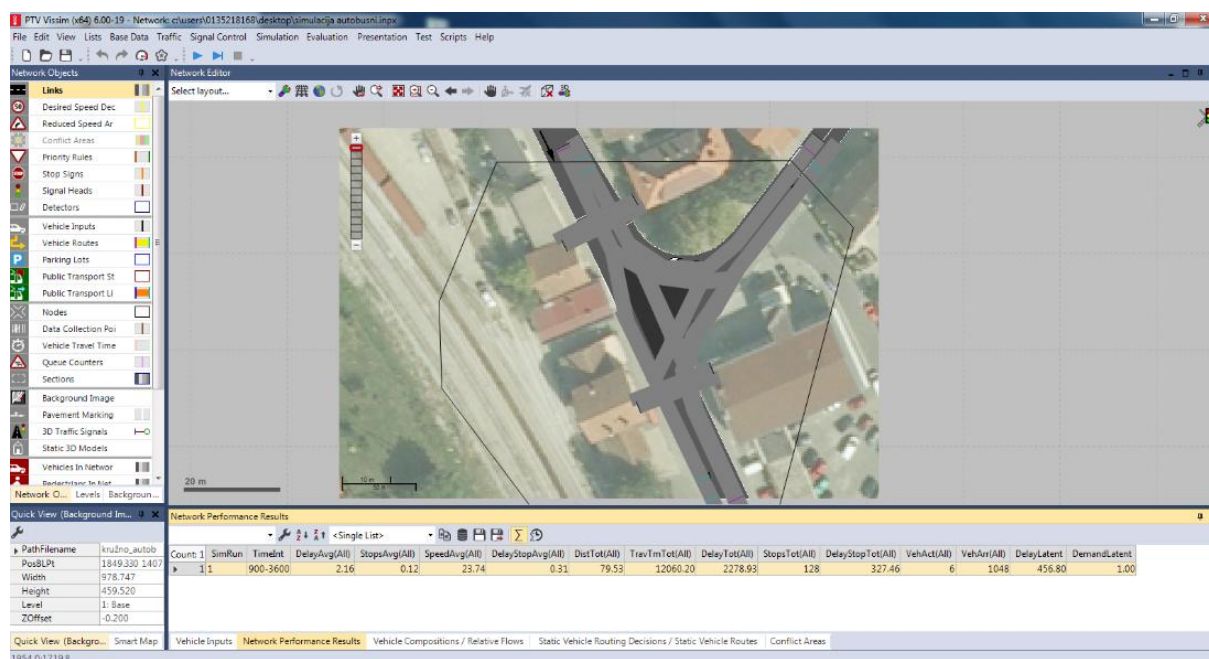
PTV Vissim (x64) 6.00-19 - Network: c:\users\0135218168\desktop\simulacija autobusni.inpx

File Edit View Lists Base Data Traffic Signal Control Simulation Evaluation Presentation Test Scripts Help

Network Objects

Links
Desired Speed Dec
Reduced Speed Ar
Conflict Areas
Priority Rules
Stop Signs
Signal Heads
Detectors
Vehicle Inputs
Vehicle Routes
Parking Lots
Public Transport St
Public Transport Li
Nodes
Data Collection Poi
Vehicle Travel Time
Queue Counters
Sections
Background Image
Pavement Marking
3D Traffic Signals
Static 3D Models
Vehicles In Networ
Pedestrians In Net

Network O... Levels Backgroun...

Network Editor

Select layout...

20 m

10 m

Quick View (Background Im...

| PathFilename | kružno_autob |
|---|---|
| PosBLPt | 1849.330 1407 |
| Width | 978.747 |
| Height | 459.520 |
| Level | 1: Base |
| ZOffset | -0.200 |

Quick View (Backgro... Smart Map

Network Performance Results

<Single List>

| Count: 1 | SimRun | TimeInt | DelayAvg(All) | StopsAvg(All) | SpeedAvg(All) | DelayStopAvg(All) | DistTot(All) | TravTmTot(All) | DelayTot(All) | StopsTot(All) | DelayStopTot(All) | VehAct(All) | VehArr(All) | DelayLatent | DemandLatent |
|---|---|---|---|---|---|---|---|---|---|---|---|---|---|---|---|
| 1 | 1 | 900-3600 | 2.16 | 0.12 | 23.74 | 0.31 | 79.53 | 12060.20 | 2278.93 | 128 | 327.46 | 6 | 1048 | 456.80 | 1.00 |

Vehicle Inputs | Network Performance Results | Vehicle Compositions / Relative Flows | Static Vehicle Routing Decisions / Static Vehicle Routes | Conflict Areas

1954.0;1719.8